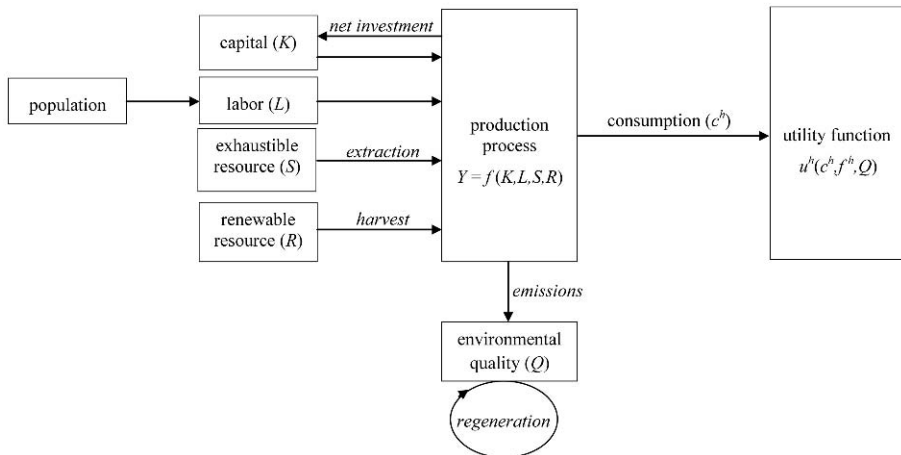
net investment

capital ($K$)

population

labor ($L$)

exhaustible resource ($S$)

extraction

renewable resource ($R$)

harvest

production process

$Y = f(K,L,S,R)$

consumption ($c^h$)

utility function

$u^h(c^h,f^h,Q)$

emissions

environmental quality ($Q$)

regeneration